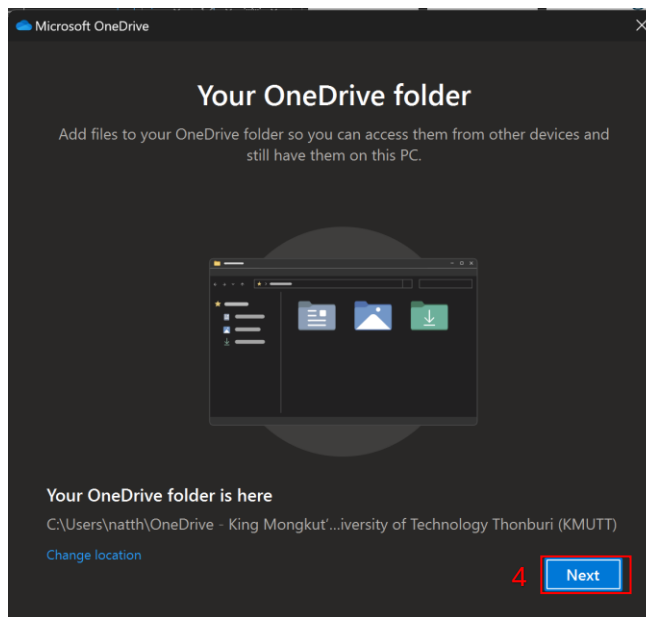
Microsoft OneDrive

Your OneDrive folder

Add files to your OneDrive folder so you can access them from other devices and still have them on this PC.

Your OneDrive folder is here

C:\Users\natth\OneDrive - King Mongkut'...iversity of Technology Thonburi (KMUTT)

Change location

4

Next